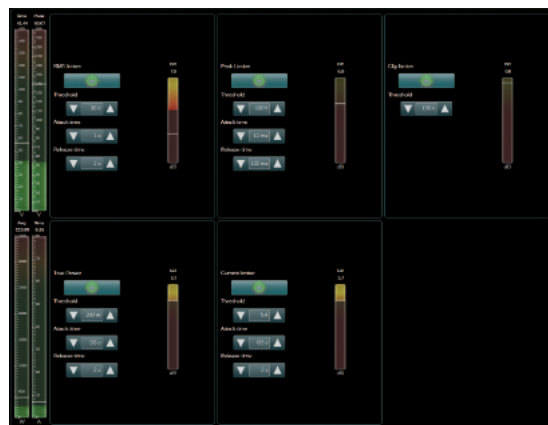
RMS limiter

Threshold

Attack time

Release time

Peak limiter

Threshold

Attack time

Release time

Clip limiter

Threshold

True Power

Threshold

Attack time

Release time

Current limiter

Threshold

Attack time

Release time

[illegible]